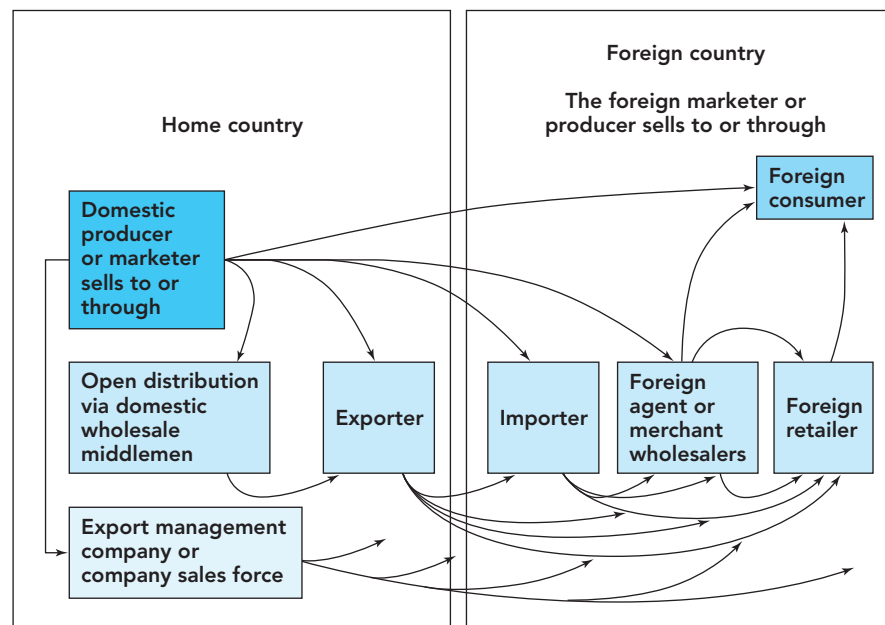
Home country

Foreign country

The foreign marketer or producer sells to or through

Foreign consumer

Domestic producer or marketer sells to or through

Open distribution via domestic wholesale middlemen

Exporter

Importer

Foreign agent or merchant wholesalers

Foreign retailer

Export management company or company sales force